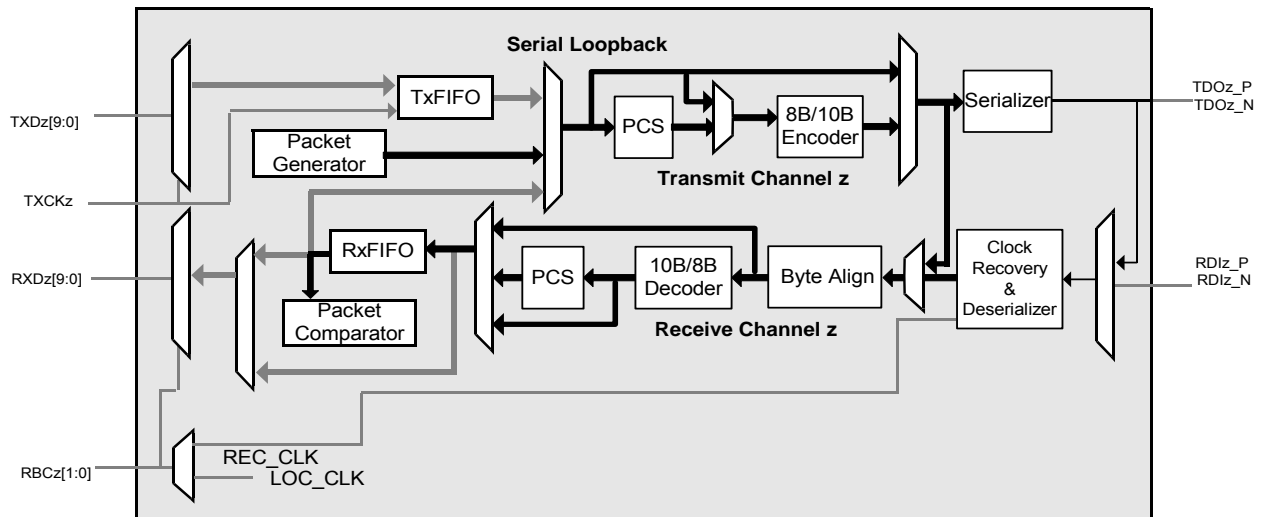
Serial Loopback

TXDz[9:0]

TxFIFO

Packet Generator

PCS

8B/10B Encoder

Serializer

TDOz_P
TDOz_N

Transmit Channel z

TXCKz

RxFIFO

RXDz[9:0]

Packet Comparator

PCS

10B/8B Decoder

Byte Align

Clock Recovery & Deserializer

RDIz_P
RDIz_N

Receive Channel z

RBCz[1:0]

REC_CLK
LOC_CLK